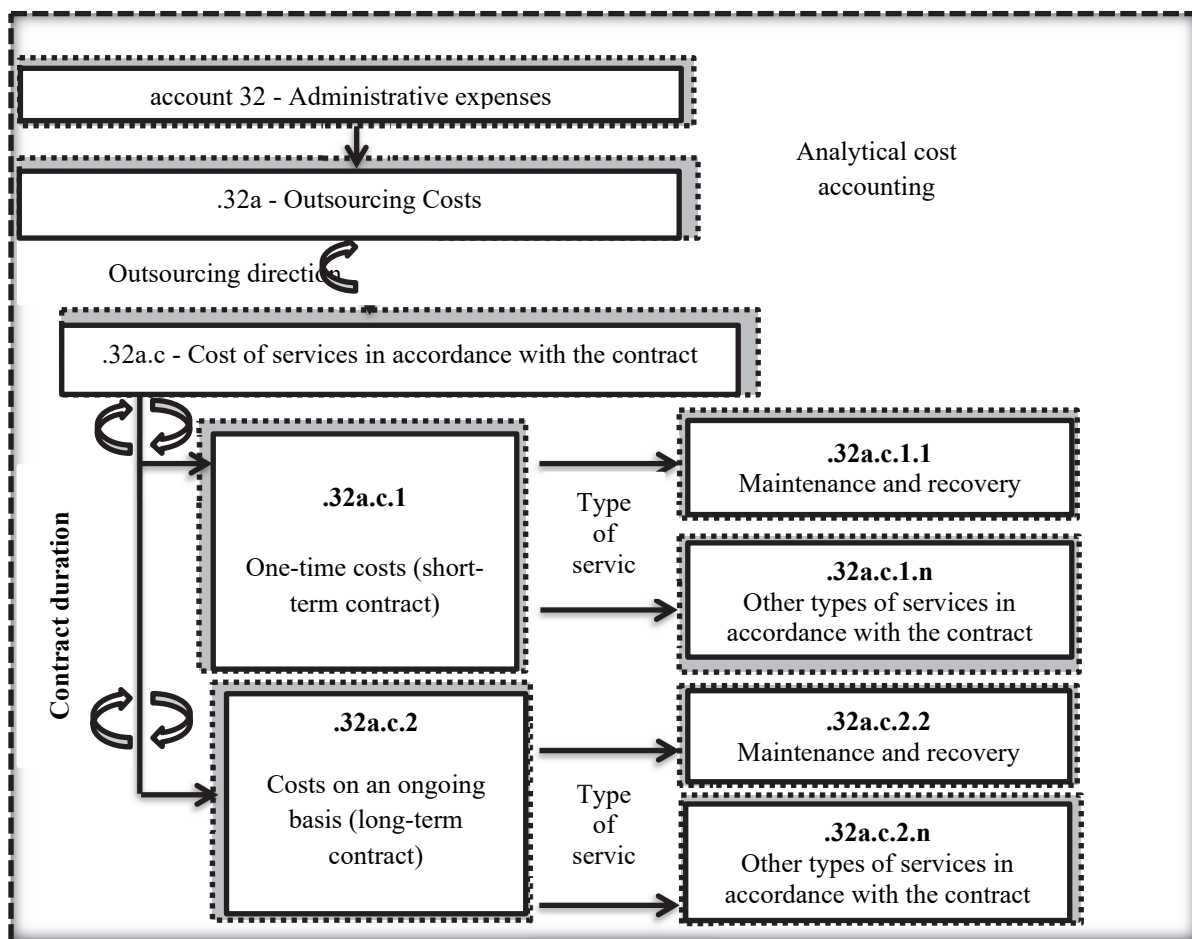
account 32 - Administrative expenses

Analytical cost accounting

.32a - Outsourcing Costs

Outsourcing direction

.32a.c - Cost of services in accordance with the contract

Contract duration

**.32a.c.1**

One-time costs (short-term contract)

Type of servic

**.32a.c.1.1**
Maintenance and recovery

**.32a.c.1.n**
Other types of services in accordance with the contract

**.32a.c.2**

Costs on an ongoing basis (long-term contract)

Type of servic

**.32a.c.2.2**
Maintenance and recovery

**.32a.c.2.n**
Other types of services in accordance with the contract